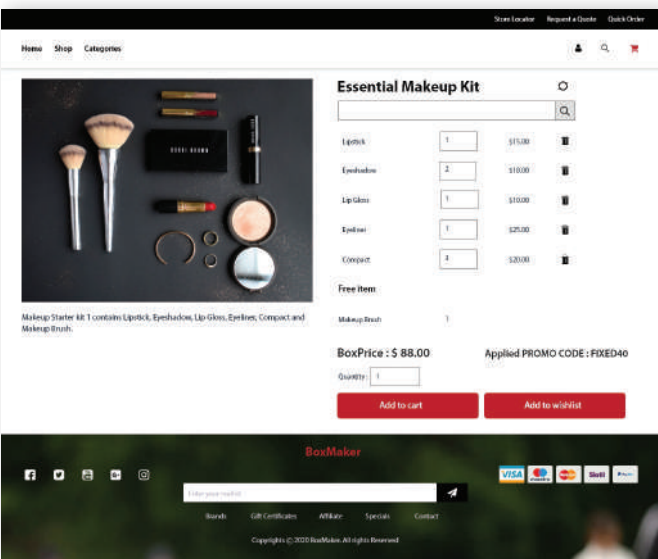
Store Locator Request a Quote Quick Order

Home Shop Categories

Essential Makeup Kit

| Lipstick | 1 | $15.00 |
|---|---|---|
| Eyeshadow | 2 | $10.00 |
| Lip Gloss | 1 | $10.00 |
| Eyeliner | 1 | $25.00 |
| Compact | 3 | $20.00 |

Free item

Makeup Brush 1

Makeup Starter kit 1 contains Lipstick, Eyeshadow, Lip Gloss, Eyeliner, Compact and Makeup Brush.

BoxPrice : $ 88.00

Applied PROMO CODE : FIXED40

Quantity : 1

Add to cart

Add to wishlist

BoxMaker

Enter your mail id

VISA Skrill

Brands Gift Certificates Affiliate Specials Contact

Copyrights © 2020 BoxMaker. All rights Reserved